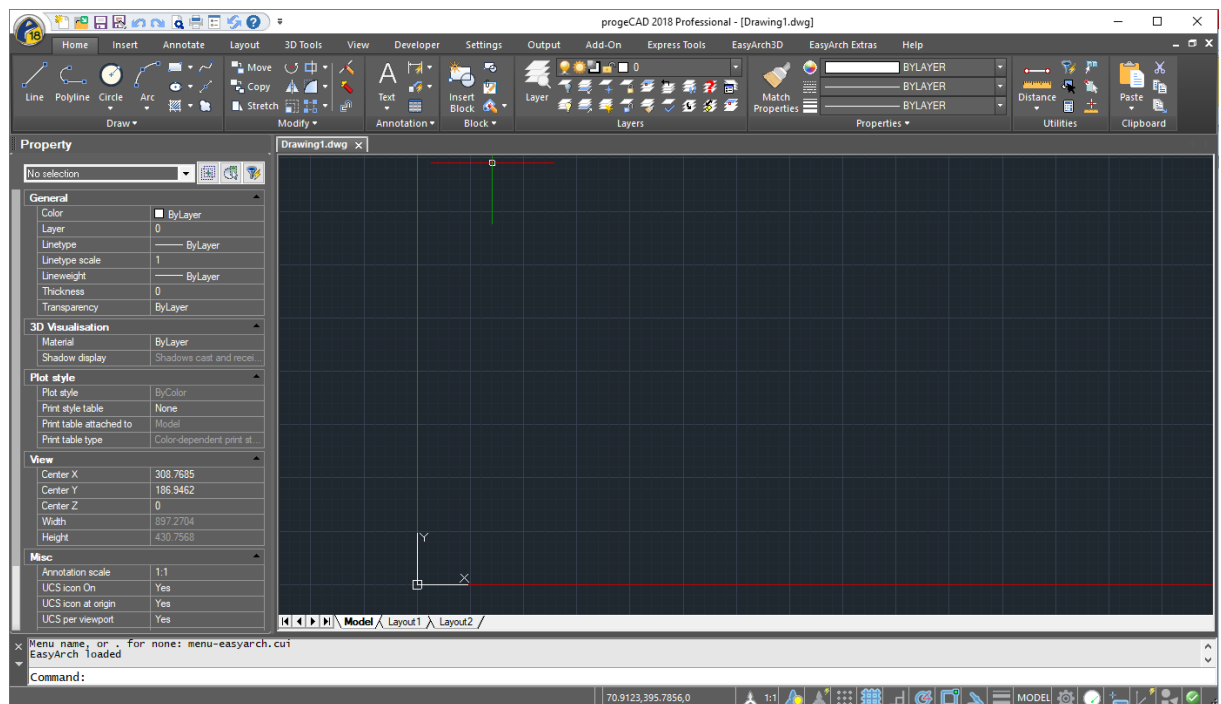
progeCAD 2018 Professional - [Drawing1.dwg]

Home Insert Annotate Layout 3D Tools View Developer Settings Output Add-On Express Tools EasyArch3D EasyArch Extras Help

Line Polyline Circle Arc
Draw
Move Copy Stretch
Modify
Text
Annotation
Insert Block
Block
Layer 0
Layers
Match Properties
BYLAYER
BYLAYER
BYLAYER
Properties
Distance
Utilities
Paste
Clipboard

Property
No selection

| General | |
|---|---|
| Color | ByLayer |
| Layer | 0 |
| Linetype | ByLayer |
| Linetype scale | 1 |
| Lineweight | ByLayer |
| Thickness | 0 |
| Transparency | ByLayer |

| 3D Visualisation | |
|---|---|
| Material | ByLayer |
| Shadow display | Shadows cast and recei... |

| Plot style | |
|---|---|
| Plot style | ByColor |
| Print style table | None |
| Print table attached to | Model |
| Print table type | Color-dependent print st... |

| View | |
|---|---|
| Center X | 308.7685 |
| Center Y | 186.9462 |
| Center Z | 0 |
| Width | 897.2704 |
| Height | 430.7568 |

| Misc | |
|---|---|
| Annotation scale | 1:1 |
| UCS icon On | Yes |
| UCS icon at origin | Yes |
| UCS per viewport | Yes |

Drawing1.dwg

Y
X

Model Layout1 Layout2

Menu name, or . for none: menu-easyarch.cui
EasyArch loaded
Command:

70.9123,395.7856,0 1:1 MODEL